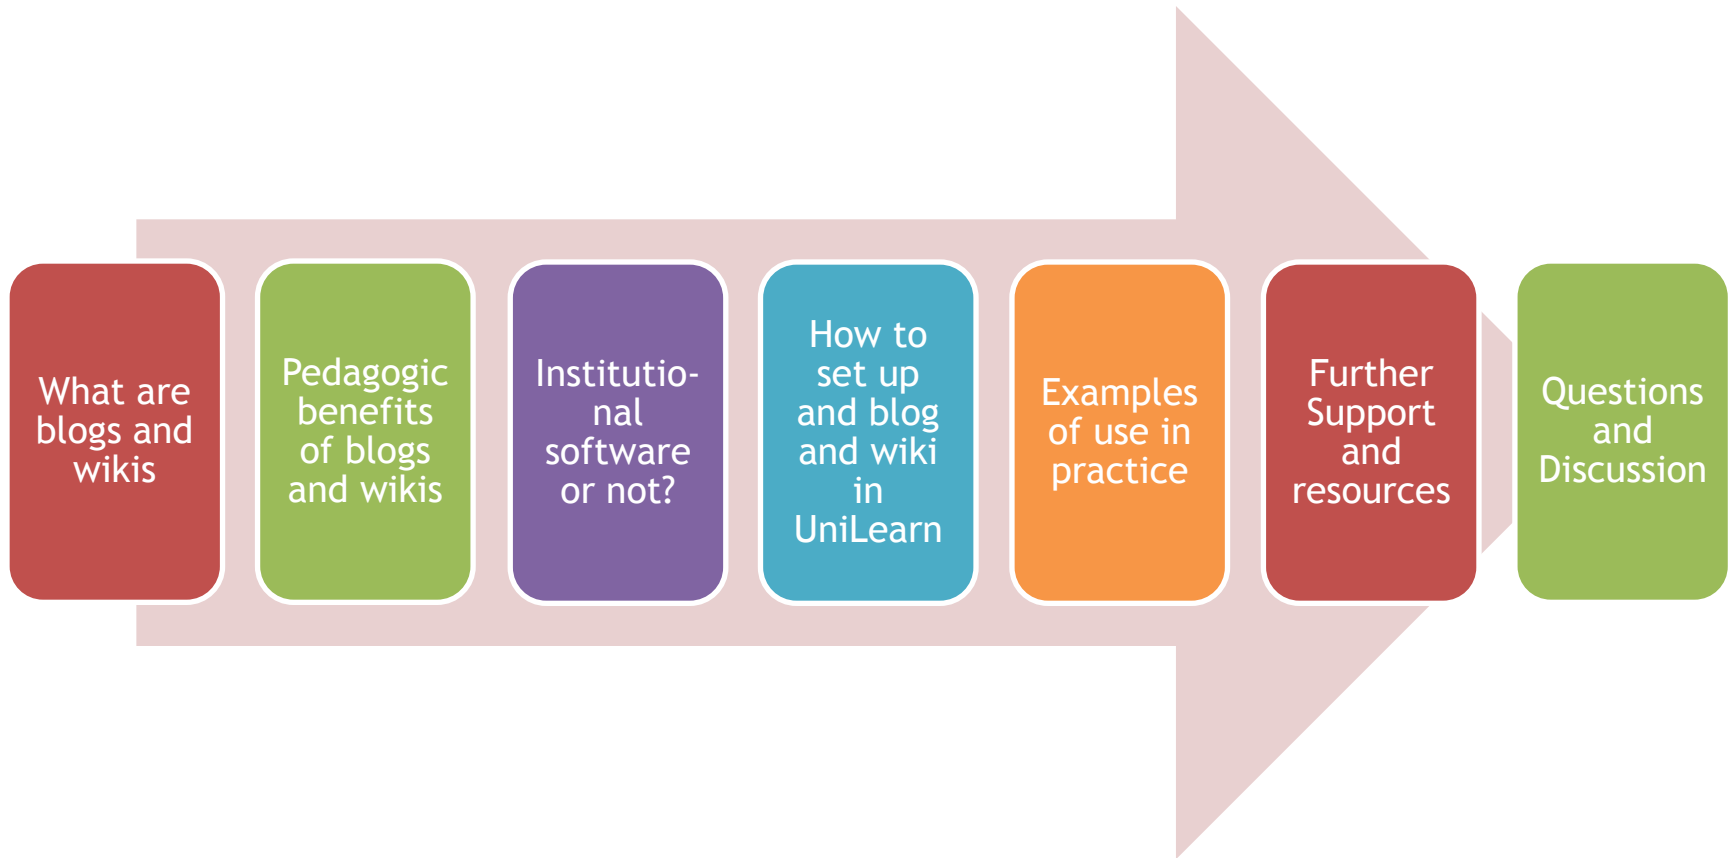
What are blogs and wikis

Pedagogic benefits of blogs and wikis

Institutional software or not?

How to set up and blog and wiki in UniLearn

Examples of use in practice

Further Support and resources

Questions and Discussion